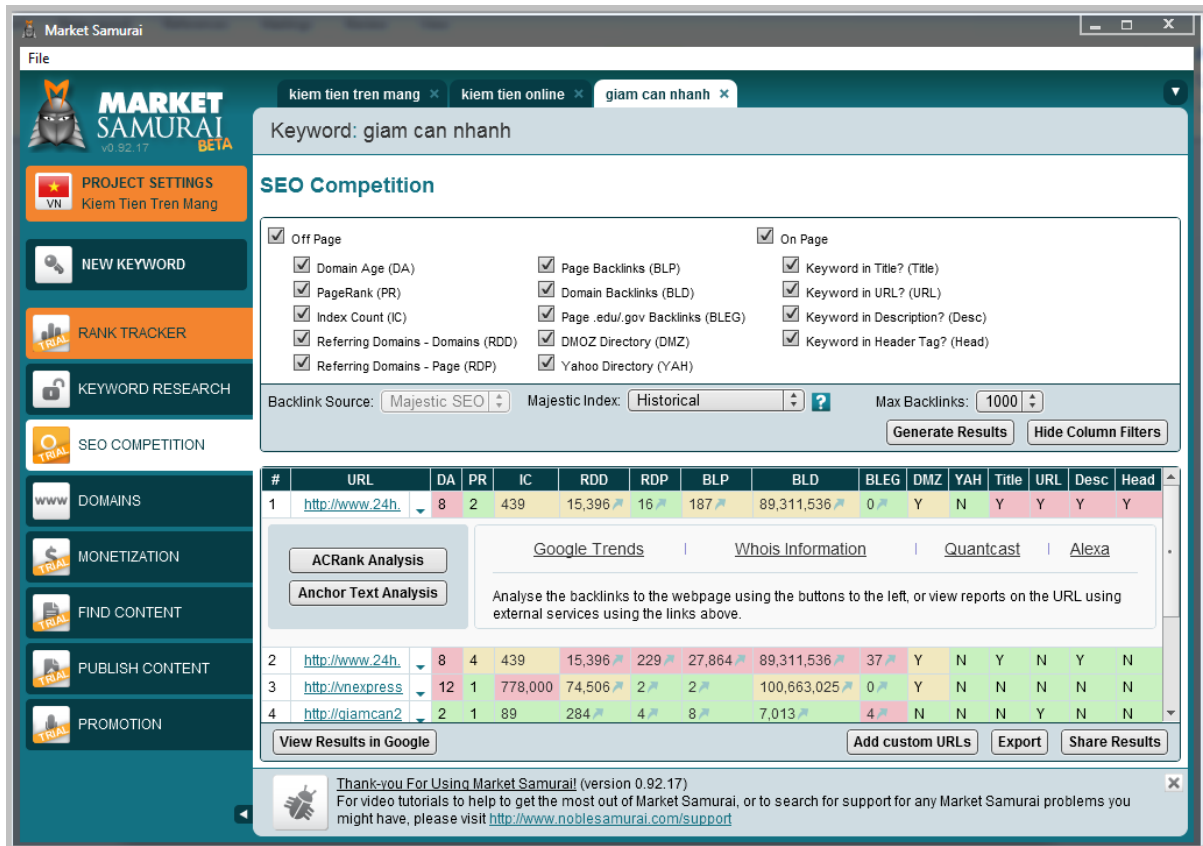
Market Samurai

File

MARKET SAMURAI v0.92.17 BETA

VN PROJECT SETTINGS Kiem Tien Tren Mang

NEW KEYWORD

TRIAL RANK TRACKER

KEYWORD RESEARCH

TRIAL SEO COMPETITION

DOMAINS

TRIAL MONETIZATION

TRIAL FIND CONTENT

TRIAL PUBLISH CONTENT

TRIAL PROMOTION

kiem tien tren mang × kiem tien online × giam can nhanh ×

Keyword: giam can nhanh

SEO Competition

Off Page
Domain Age (DA)
PageRank (PR)
Index Count (IC)
Referring Domains - Domains (RDD)
Referring Domains - Page (RDP)
Page Backlinks (BLP)
Domain Backlinks (BLD)
Page .edu/.gov Backlinks (BLEG)
DMOZ Directory (DMZ)
Yahoo Directory (YAH)

On Page
Keyword in Title? (Title)
Keyword in URL? (URL)
Keyword in Description? (Desc)
Keyword in Header Tag? (Head)

Backlink Source: Majestic SEO Majestic Index: Historical ? Max Backlinks: 1000

Generate Results Hide Column Filters

| # | URL | DA | PR | IC | RDD | RDP | BLP | BLD | BLEG | DMZ | YAH | Title | URL | Desc | Head |
|---|---|---|---|---|---|---|---|---|---|---|---|---|---|---|---|
| 1 | http://www.24h. | 8 | 2 | 439 | 15,396 | 16 | 187 | 89,311,536 | 0 | Y | N | Y | Y | Y | Y |

ACRank Analysis
Anchor Text Analysis

Google Trends | Whois Information | Quantcast | Alexa

Analyse the backlinks to the webpage using the buttons to the left, or view reports on the URL using external services using the links above.

| # | URL | DA | PR | IC | RDD | RDP | BLP | BLD | BLEG | DMZ | YAH | Title | URL | Desc | Head |
|---|---|---|---|---|---|---|---|---|---|---|---|---|---|---|---|
| 2 | http://www.24h. | 8 | 4 | 439 | 15,396 | 229 | 27,864 | 89,311,536 | 37 | Y | N | Y | N | Y | N |
| 3 | http://vnexpress | 12 | 1 | 778,000 | 74,506 | 2 | 2 | 100,663,025 | 0 | Y | N | N | N | N | N |
| 4 | http://giamcan2 | 2 | 1 | 89 | 284 | 4 | 8 | 7,013 | 4 | N | N | N | Y | N | N |

View Results in Google Add custom URLs Export Share Results

Thank-you For Using Market Samurai! (version 0.92.17)
For video tutorials to help to get the most out of Market Samurai, or to search for support for any Market Samurai problems you might have, please visit http://www.noblesamurai.com/support